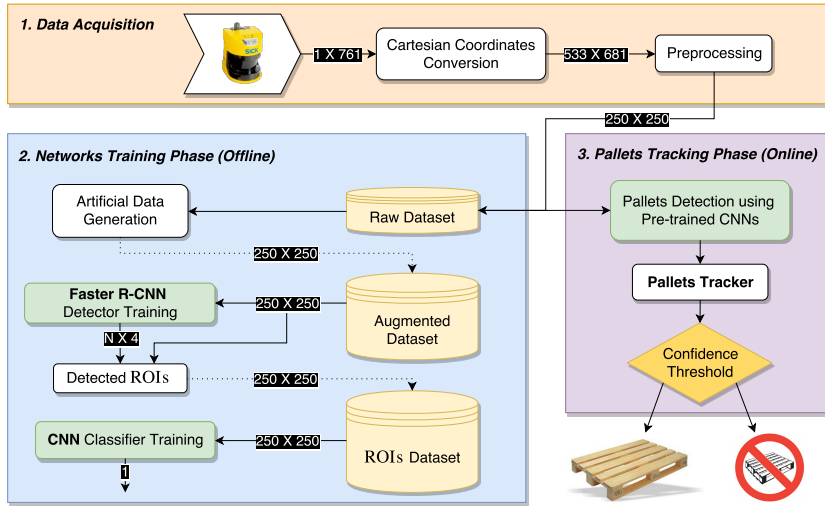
1. Data Acquisition

SICK

1 X 761

Cartesian Coordinates Conversion

533 X 681

Preprocessing

250 X 250

2. Networks Training Phase (Offline)

Artificial Data Generation

Raw Dataset

250 X 250

Faster R-CNN Detector Training

250 X 250

Augmented Dataset

N X 4

Detected ROIs

250 X 250

CNN Classifier Training

250 X 250

ROIs Dataset

1

3. Pallets Tracking Phase (Online)

Pallets Detection using Pre-trained CNNs

Pallets Tracker

Confidence Threshold